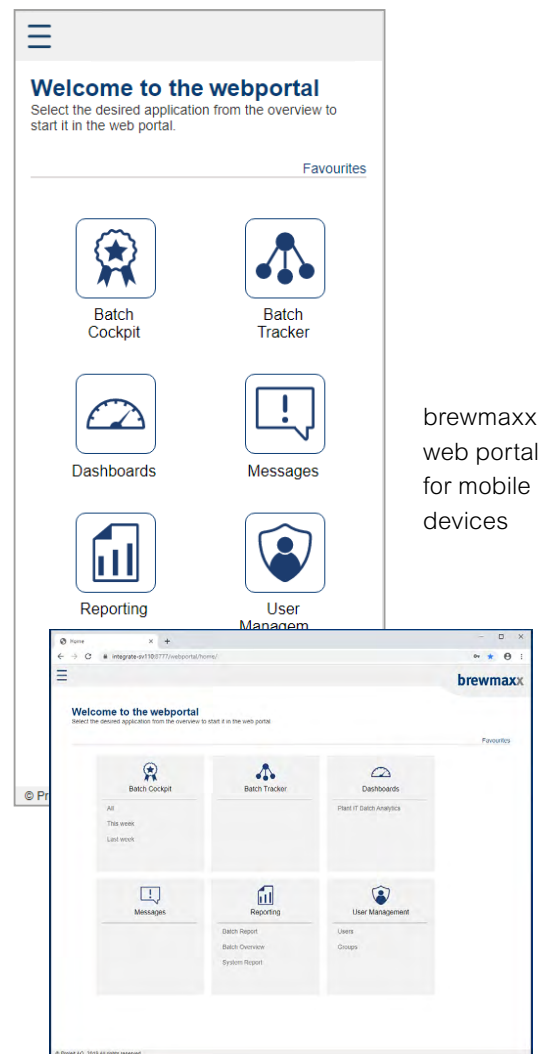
Welcome to the webportal
Select the desired application from the overview to start it in the web portal.

Favourites

Batch Cockpit

Batch Tracker

Dashboards

Messages

Reporting

User Managem

© Pr

brewmaxx web portal for mobile devices

Home
integrate-sv110:8777/webportal/home/

brewmaxx

Welcome to the webportal
Select the desired application from the overview to start it in the web portal

Favourites

Batch Cockpit
All
This week
Last week

Batch Tracker

Dashboards
Plant IT Batch Analytics

Messages

Reporting
Batch Report
Batch Overview
System Report

User Management
Users
Groups

© ProLeiT AG, 2019 All rights reserved